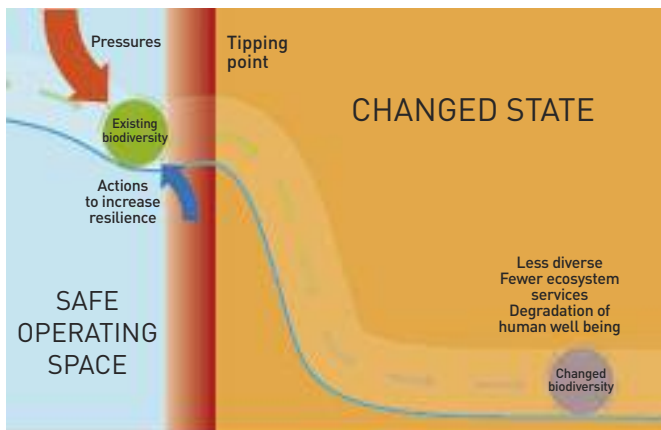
Pressures

Tipping point

CHANGED STATE

Existing biodiversity

Actions to increase resilience

SAFE OPERATING SPACE

Less diverse
Fewer ecosystem services
Degradation of human well being

Changed biodiversity